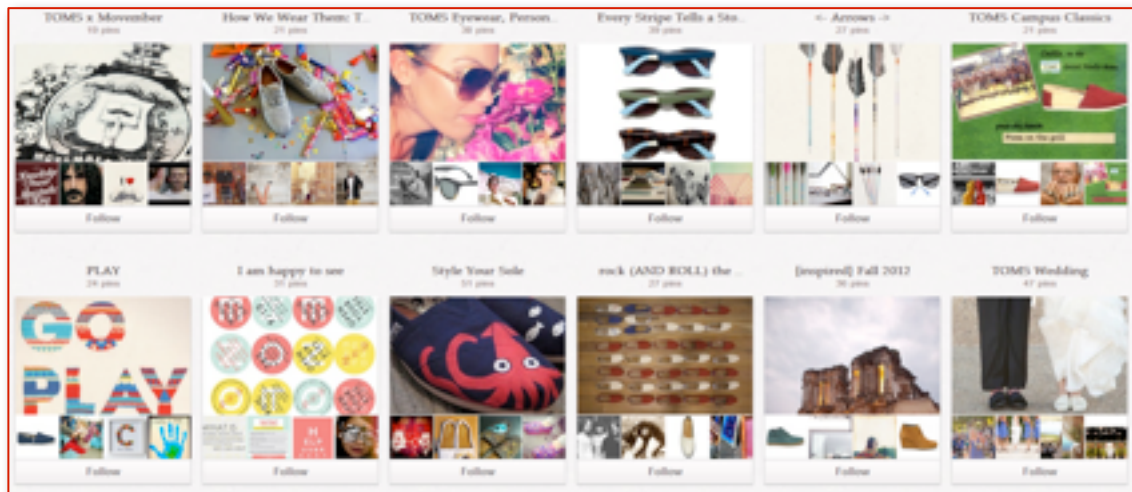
TOMS x Movember
19 pins

Follow

How We Wear Them: T...
21 pins

Follow

TOMS Eyewear, Person...
38 pins

Follow

Every Stripe Tells a Sto...
39 pins

Follow

<- Arrows ->
27 pins

Follow

TOMS Campus Classics
23 pins

Follow

PLAY
24 pins

GO PLAY

Follow

I am happy to see
37 pins

Follow

Style Your Sole
51 pins

Follow

rock (AND ROLL) the ...
27 pins

Follow

[inspired] Fall 2012
36 pins

Follow

TOMS Wedding
47 pins

Follow